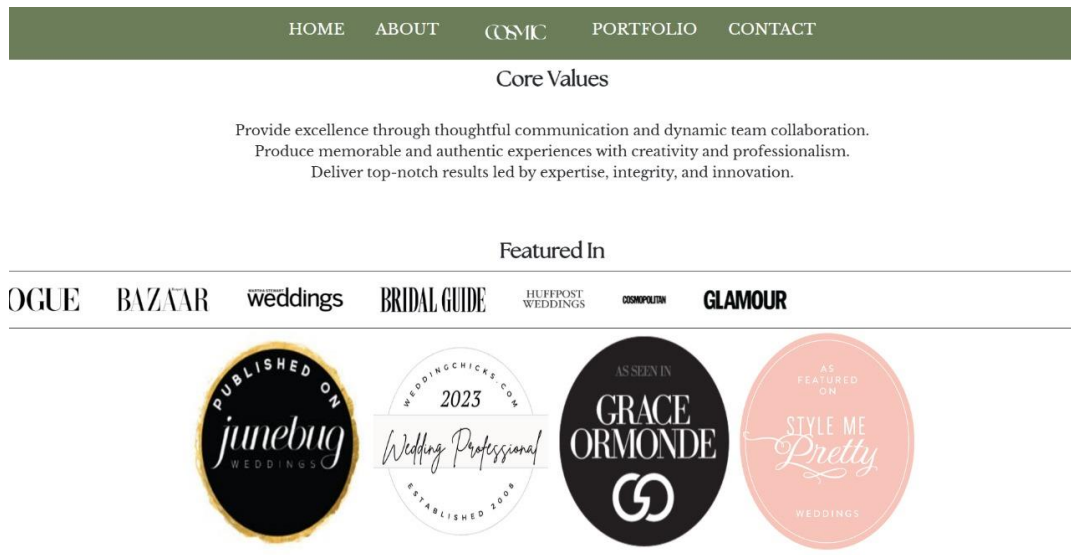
HOME ABOUT COSMIC PORTFOLIO CONTACT

Core Values

Provide excellence through thoughtful communication and dynamic team collaboration.
Produce memorable and authentic experiences with creativity and professionalism.
Deliver top-notch results led by expertise, integrity, and innovation.

Featured In

OGUE BAZAAR MARTHA STEWART weddings BRIDAL GUIDE HUFFPOST WEDDINGS COSMOPOLITAN GLAMOUR

PUBLISHED ON junebug WEDDINGS

WEDDINGCHICKS.COM 2023 Wedding Professional ESTABLISHED 2008

AS SEEN IN GRACE ORMONDE

AS FEATURED ON STYLE ME Pretty WEDDINGS